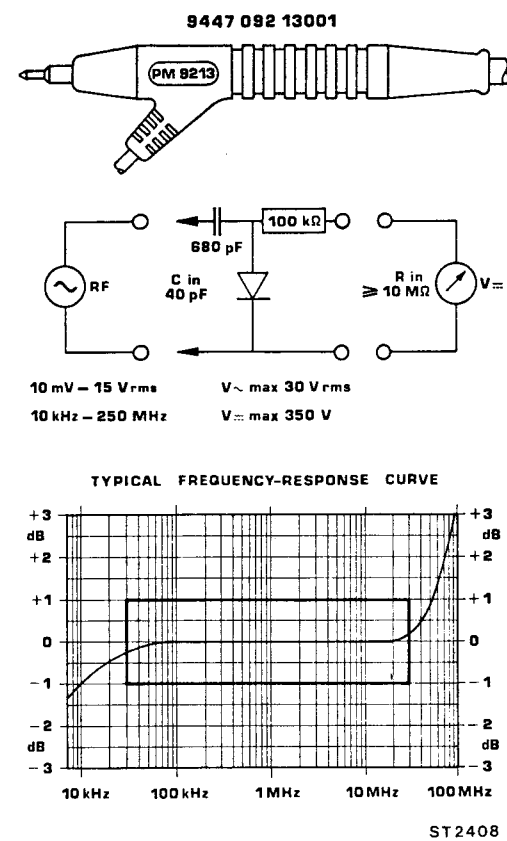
9447 092 13001

PM 9213

100 kΩ

680 pF

RF

C in
40 pF

R in
⩾ 10 MΩ

V⎓

10 mV – 15 Vrms

10 kHz – 250 MHz

V∼ max 30 Vrms

V⎓ max 350 V

TYPICAL FREQUENCY-RESPONSE CURVE

+3
dB
+2
+1
0
−1
−2
dB
−3

+3
dB
+2
+1
0
−1
−2
dB
−3

10 kHz
100 kHz
1 MHz
10 MHz
100 MHz

ST 2408